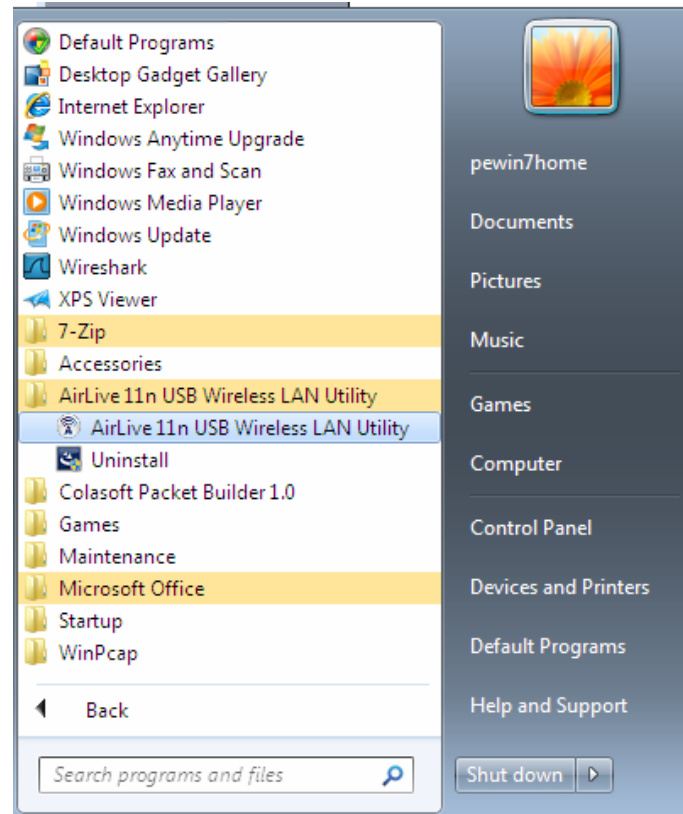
Default Programs
Desktop Gadget Gallery
Internet Explorer
Windows Anytime Upgrade
Windows Fax and Scan
Windows Media Player
Windows Update
Wireshark
XPS Viewer
7-Zip
Accessories
AirLive 11n USB Wireless LAN Utility
AirLive 11n USB Wireless LAN Utility
Uninstall
Colasoft Packet Builder 1.0
Games
Maintenance
Microsoft Office
Startup
WinPcap

Back

Search programs and files

pewin7home
Documents
Pictures
Music
Games
Computer
Control Panel
Devices and Printers
Default Programs
Help and Support

Shut down